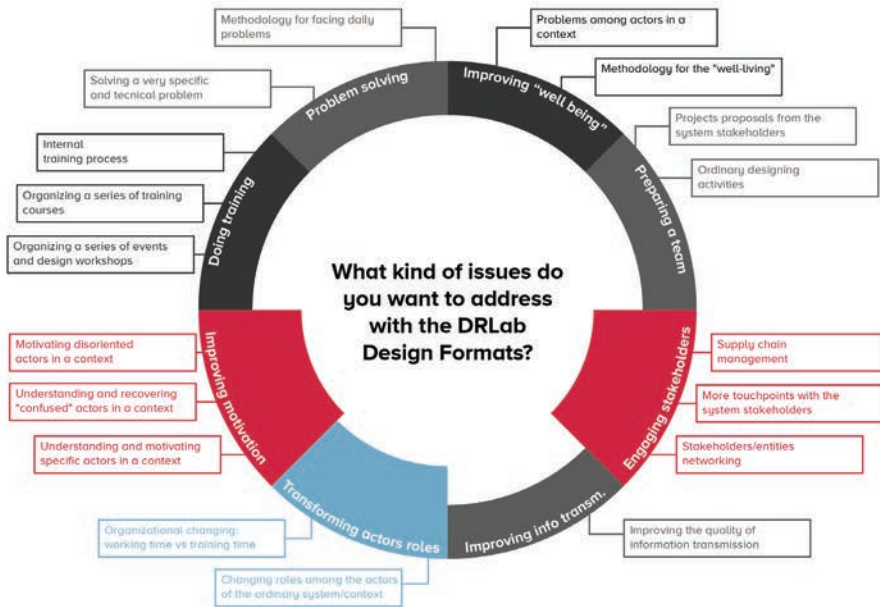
What kind of issues do you want to address with the DRLab Design Formats?

Problem solving

Methodology for facing daily problems

Solving a very specific and tecnical problem

Improving "well being"

Problems among actors in a context

Methodology for the "well-living"

Preparing a team

Projects proposals from the system stakeholders

Ordinary designing activities

Engaging stakeholders

Supply chain management

More touchpoints with the system stakeholders

Stakeholders/entities networking

Improving info transm.

Improving the quality of information transmission

Transforming actors roles

Organizational changing: working time vs training time

Changing roles among the actors of the ordinary system/context

Improving motivation

Motivating disoriented actors in a context

Understanding and recovering "confused" actors in a context

Understanding and motivating specific actors in a context

Doing training

Internal training process

Organizing a series of training courses

Organizing a series of events and design workshops